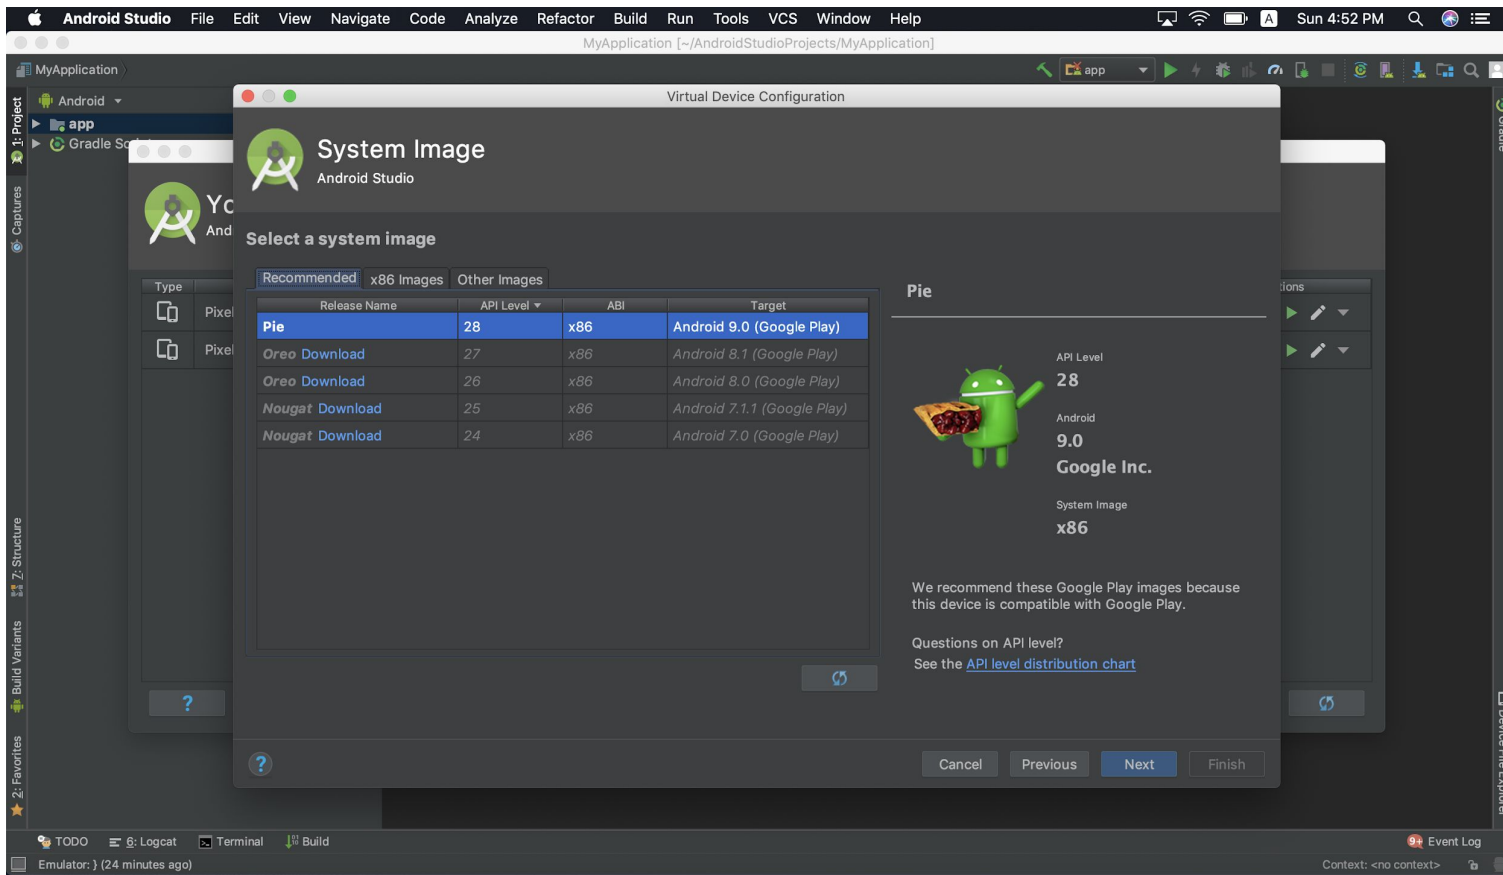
Android Studio File Edit View Navigate Code Analyze Refactor Build Run Tools VCS Window Help

Sun 4:52 PM

MyApplication [~/AndroidStudioProjects/MyApplication]

MyApplication

app

Android

app

Gradle Sc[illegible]

1: Project

Captures

Yc

And

Type

Pixel

Pixel

?

Z: Structure

Build Variants

2: Favorites

Virtual Device Configuration

System Image

Android Studio

Select a system image

Recommended x86 Images Other Images

| Release Name | API Level | ABI | Target |
|---|---|---|---|
| Pie | 28 | x86 | Android 9.0 (Google Play) |
| Oreo Download | 27 | x86 | Android 8.1 (Google Play) |
| Oreo Download | 26 | x86 | Android 8.0 (Google Play) |
| Nougat Download | 25 | x86 | Android 7.1.1 (Google Play) |
| Nougat Download | 24 | x86 | Android 7.0 (Google Play) |

Pie

API Level

28

Android

9.0

Google Inc.

System Image

x86

We recommend these Google Play images because this device is compatible with Google Play.

Questions on API level?

See the API level distribution chart

?

Cancel Previous Next Finish

tions

TODO 6: Logcat Terminal Build

Event Log

Emulator: } (24 minutes ago)

Context: <no context>